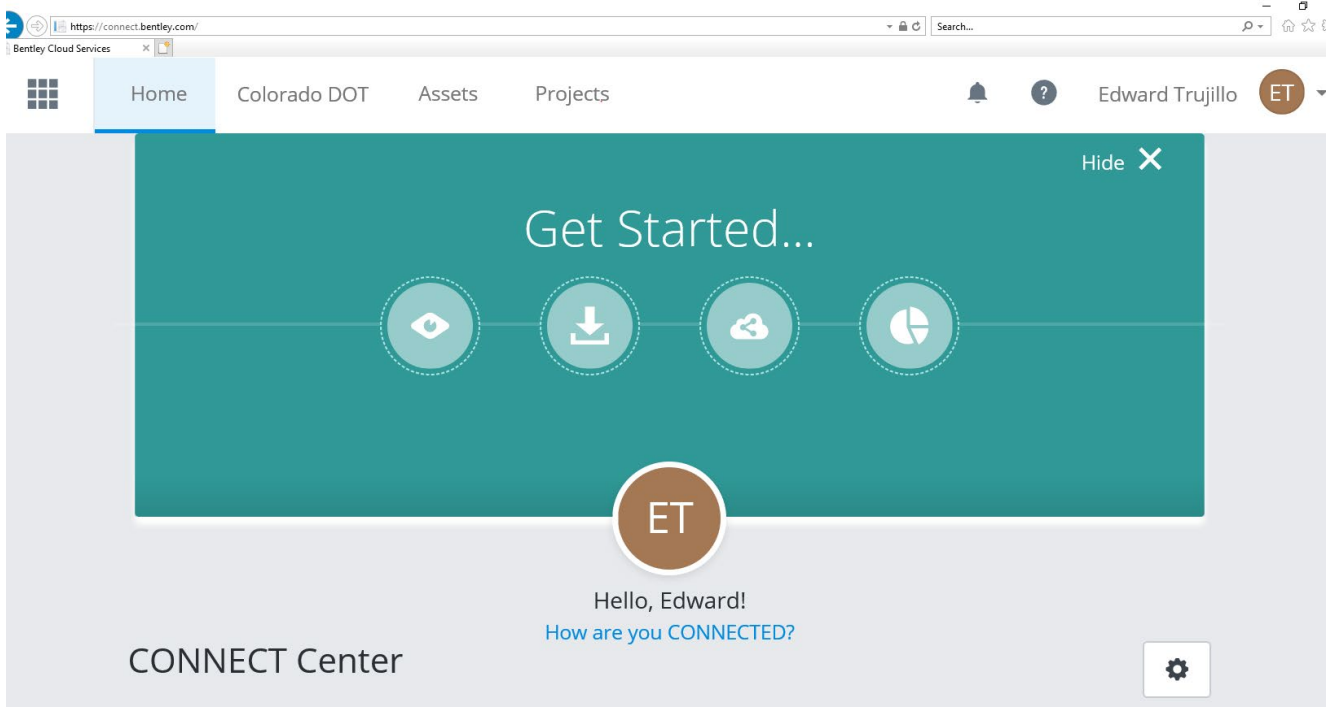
https://connect.bentley.com/

Search...

Bentley Cloud Services

Home Colorado DOT Assets Projects

Edward Trujillo ET

Hide

Get Started...

ET

Hello, Edward!

How are you CONNECTED?

CONNECT Center